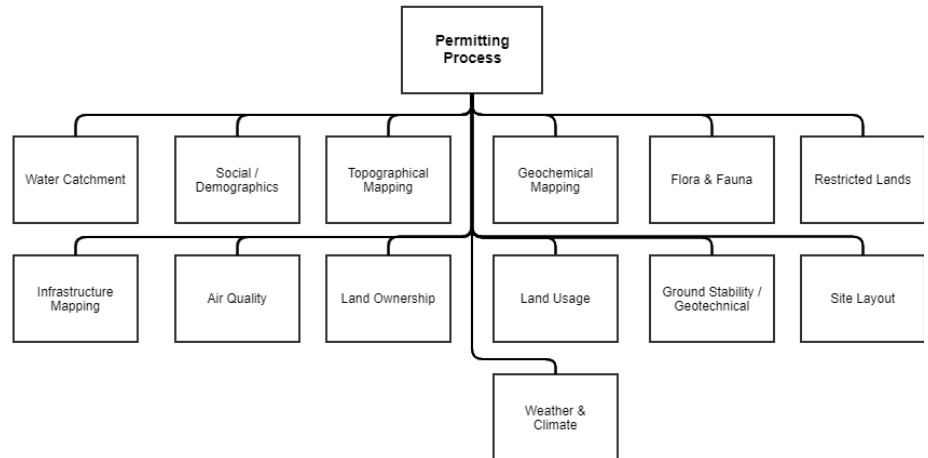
Permitting Process

Water Catchment

Social / Demographics

Topographical Mapping

Geochemical Mapping

Flora & Fauna

Restricted Lands

Infrastructure Mapping

Air Quality

Land Ownership

Land Usage

Ground Stability / Geotechnical

Site Layout

Weather & Climate